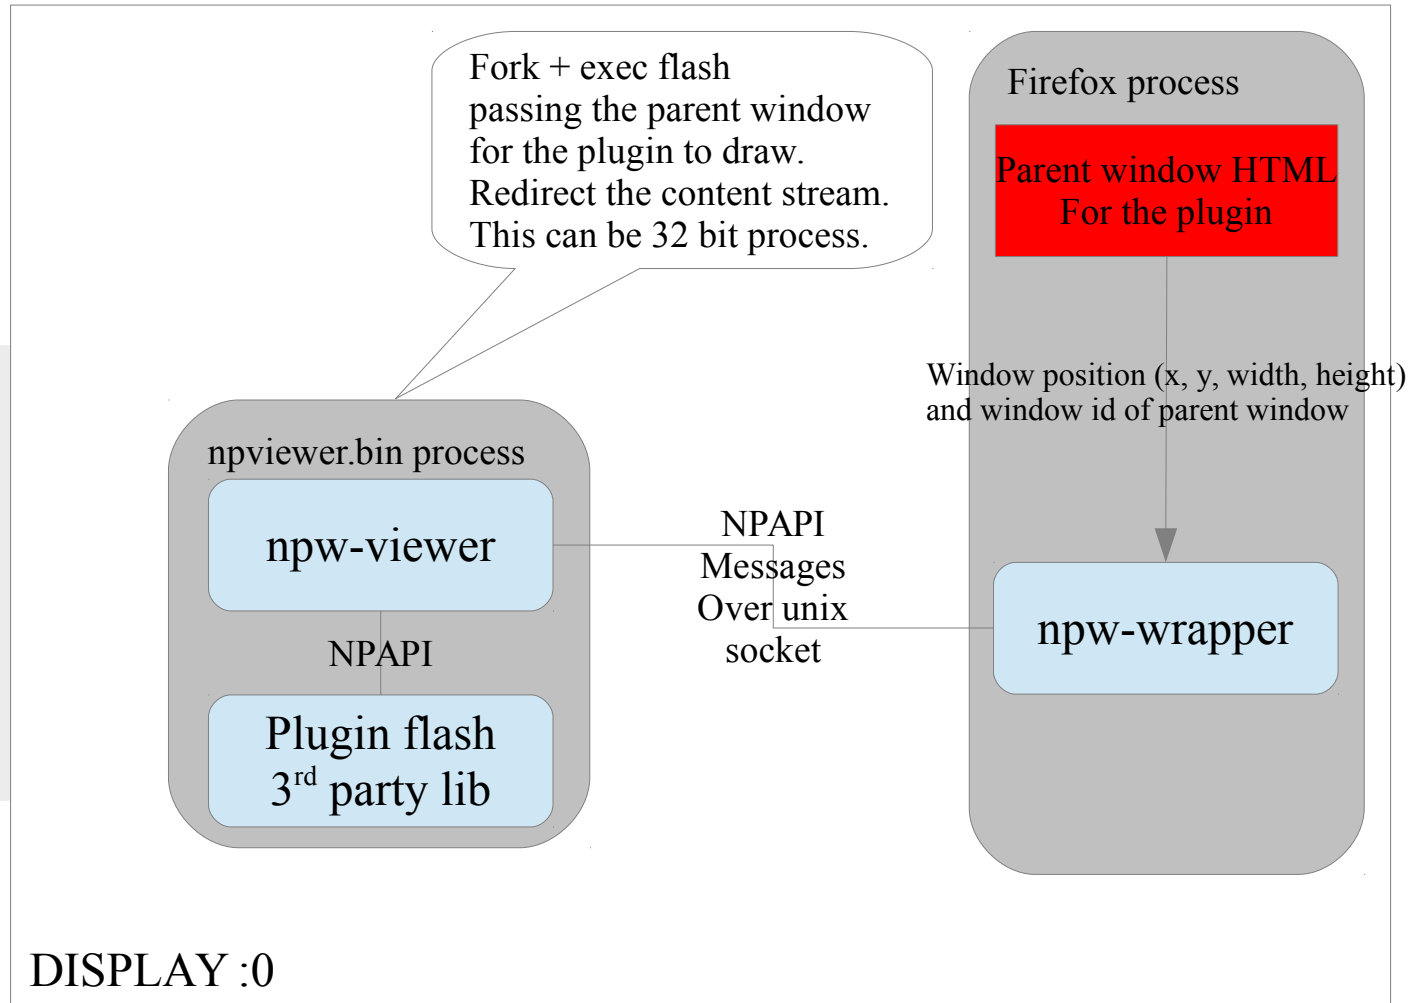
Fork + exec flash
passing the parent window
for the plugin to draw.
Redirect the content stream.
This can be 32 bit process.

Firefox process

Parent window HTML
For the plugin

Window position (x, y, width, height)
and window id of parent window

npviewer.bin process

npw-viewer

NPAPI

Plugin flash
3$^{rd}$ party lib

NPAPI
Messages
Over unix
socket

npw-wrapper

DISPLAY :0